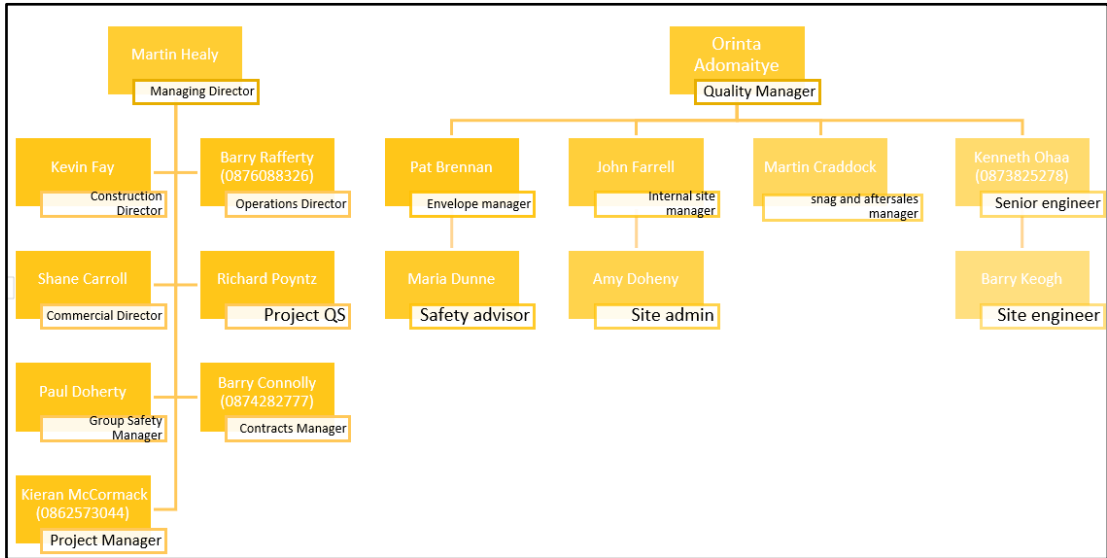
Martin Healy
Managing Director

Kevin Fay
Construction Director

Barry Rafferty (0876088326)
Operations Director

Shane Carroll
Commercial Director

Richard Poyntz
Project QS

Paul Doherty
Group Safety Manager

Barry Connolly (0874282777)
Contracts Manager

Kieran McCormack (0862573044)
Project Manager

Orinta Adomaitye
Quality Manager

Pat Brennan
Envelope manager

Maria Dunne
Safety advisor

John Farrell
Internal site manager

Amy Doheny
Site admin

Martin Craddock
snag and aftersales manager

Kenneth Ohaa (0873825278)
Senior engineer

Barry Keogh
Site engineer